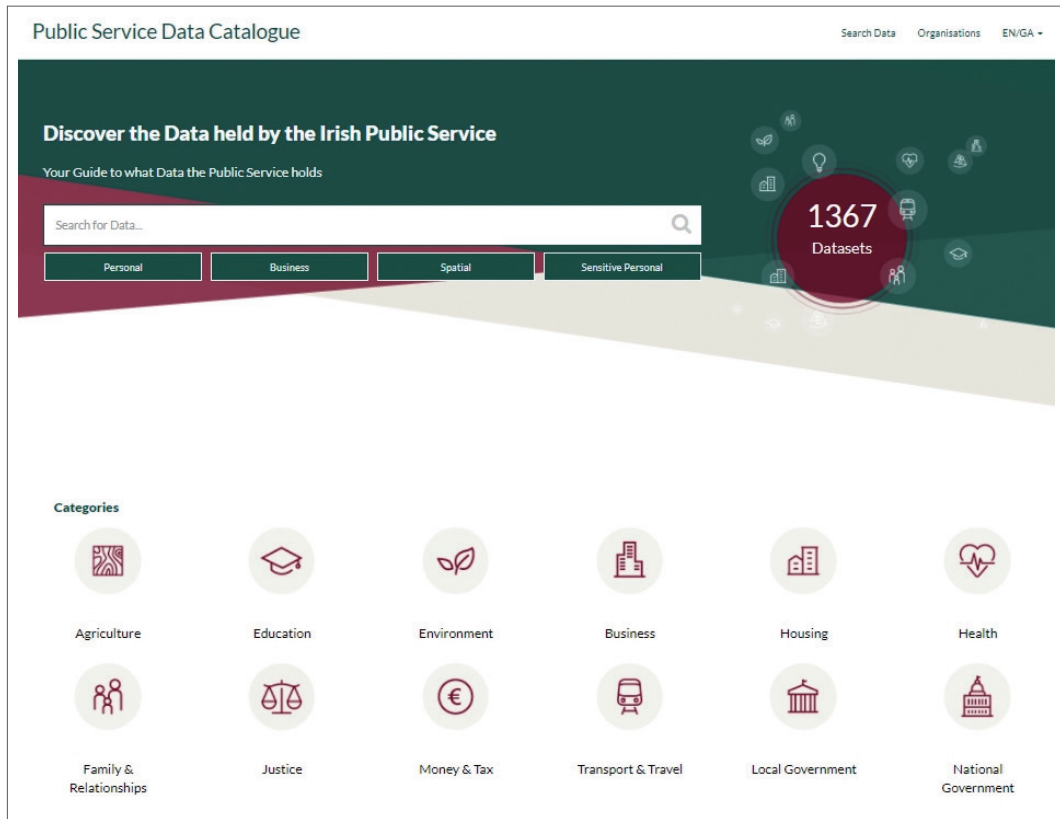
Public Service Data Catalogue

Search Data Organisations EN/GA

Discover the Data held by the Irish Public Service

Your Guide to what Data the Public Service holds

Search for Data...

Personal Business Spatial Sensitive Personal

1367
Datasets

Categories

Agriculture

Education

Environment

Business

Housing

Health

Family & Relationships

Justice

Money & Tax

Transport & Travel

Local Government

National Government